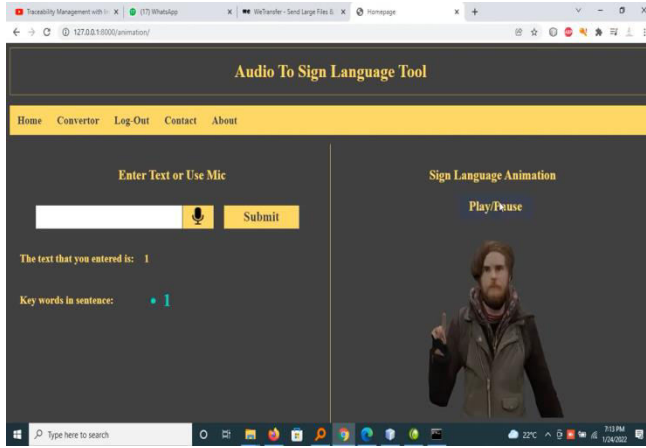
Traceability Management with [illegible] × (17) WhatsApp × WeTransfer - Send Large Files & × Homepage × +

127.0.0.1:8000/animation/

Audio To Sign Language Tool

Home Convertor Log-Out Contact About

Enter Text or Use Mic

Submit

The text that you entered is: 1

Key words in sentence: • 1

Sign Language Animation

Play/Pause

Type here to search

22°C

7:13 PM 1/24/2022